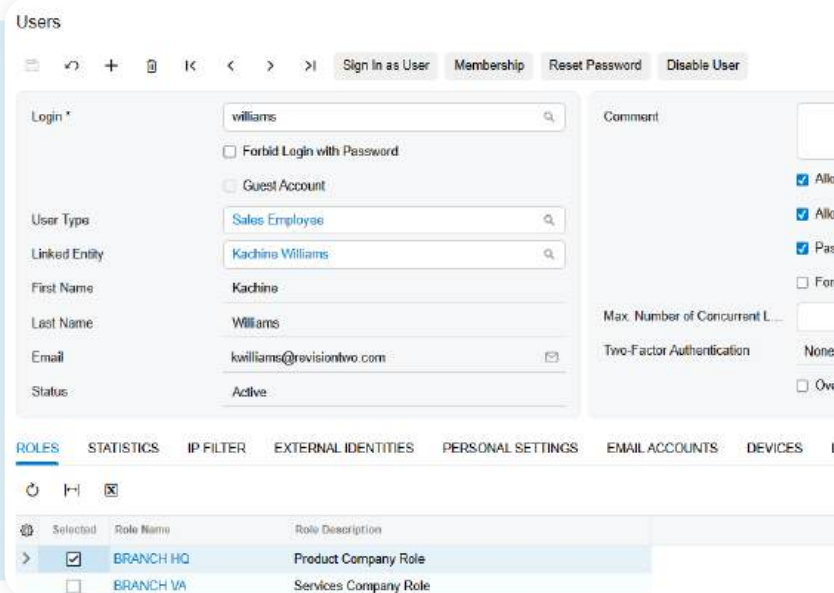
Users

Sign In as User Membership Reset Password Disable User

Login * williams

Forbid Login with Password

Guest Account

User Type Sales Employee

Linked Entity Kachina Williams

First Name Kachina

Last Name Williams

Email kwilliams@revisiontwo.com

Status Active

Comment

Allo

Allo

Pas

For

Max. Number of Concurrent L...

Two-Factor Authentication None

Ove

ROLES STATISTICS IP FILTER EXTERNAL IDENTITIES PERSONAL SETTINGS EMAIL ACCOUNTS DEVICES

| Selected | Role Name | Role Description |
|---|---|---|
| ☑ | BRANCH HQ | Product Company Role |
| ☐ | BRANCH VA | Services Company Role |